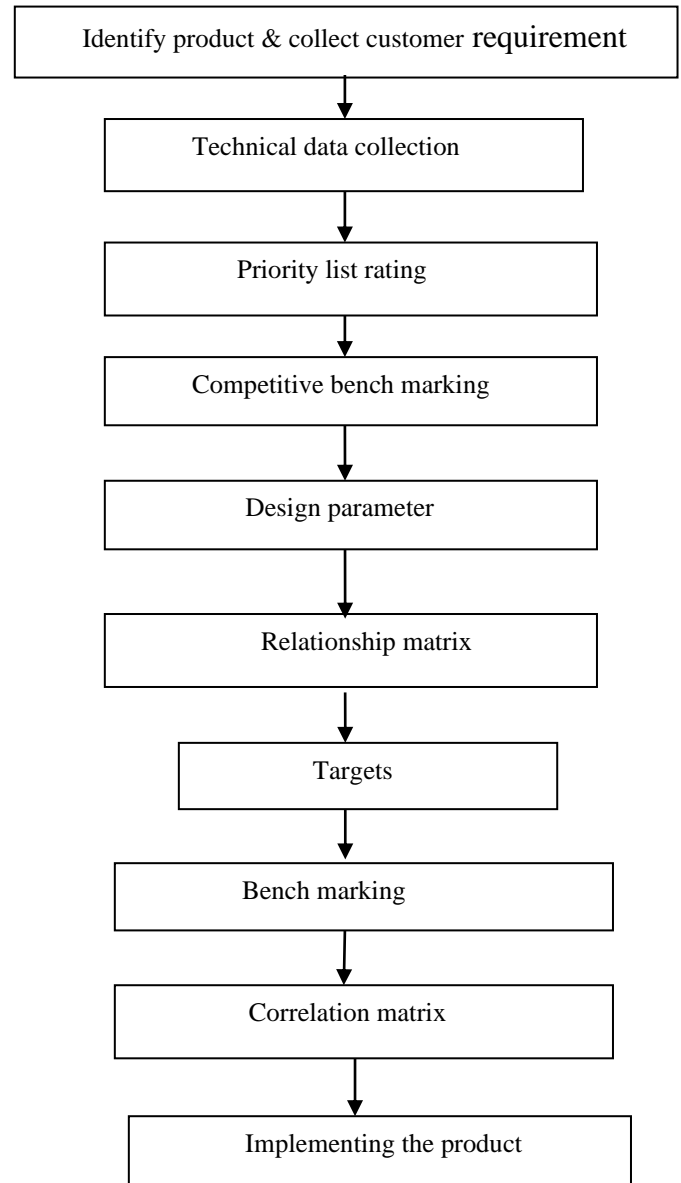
Identify product & collect customer requirement

Technical data collection

Priority list rating

Competitive bench marking

Design parameter

Relationship matrix

Targets

Bench marking

Correlation matrix

Implementing the product